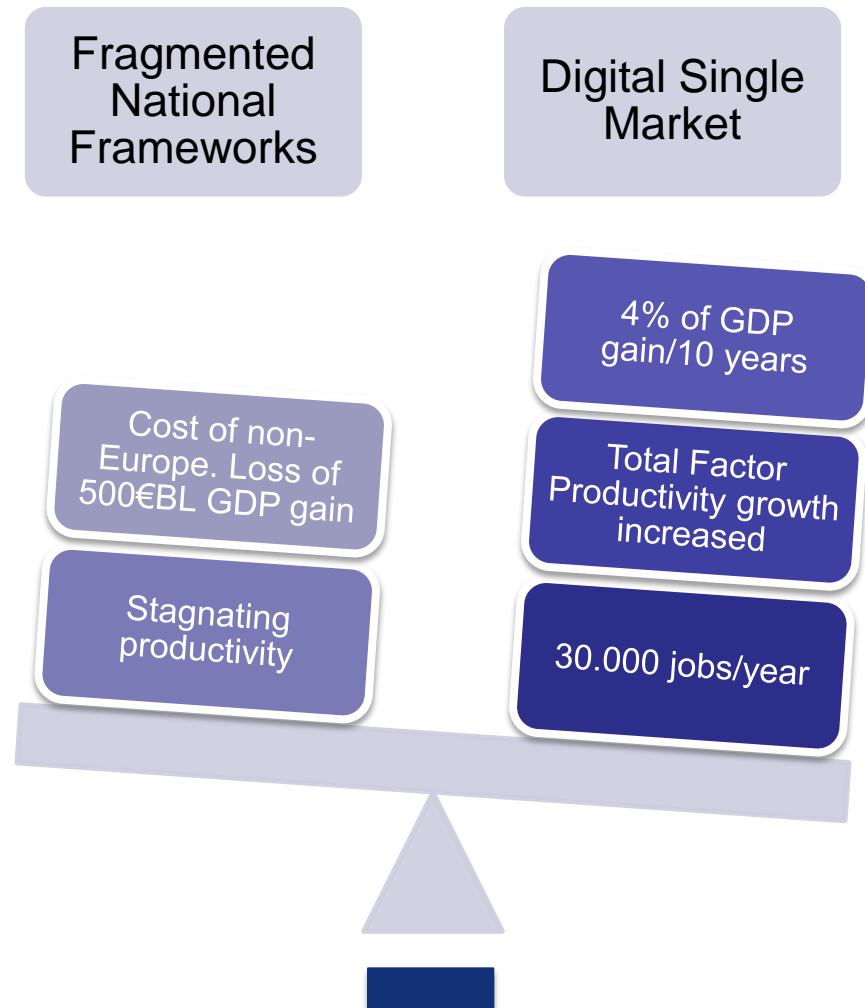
Fragmented National Frameworks

Digital Single Market

Cost of non-Europe. Loss of 500€BL GDP gain

Stagnating productivity

4% of GDP gain/10 years

Total Factor Productivity growth increased

30.000 jobs/year